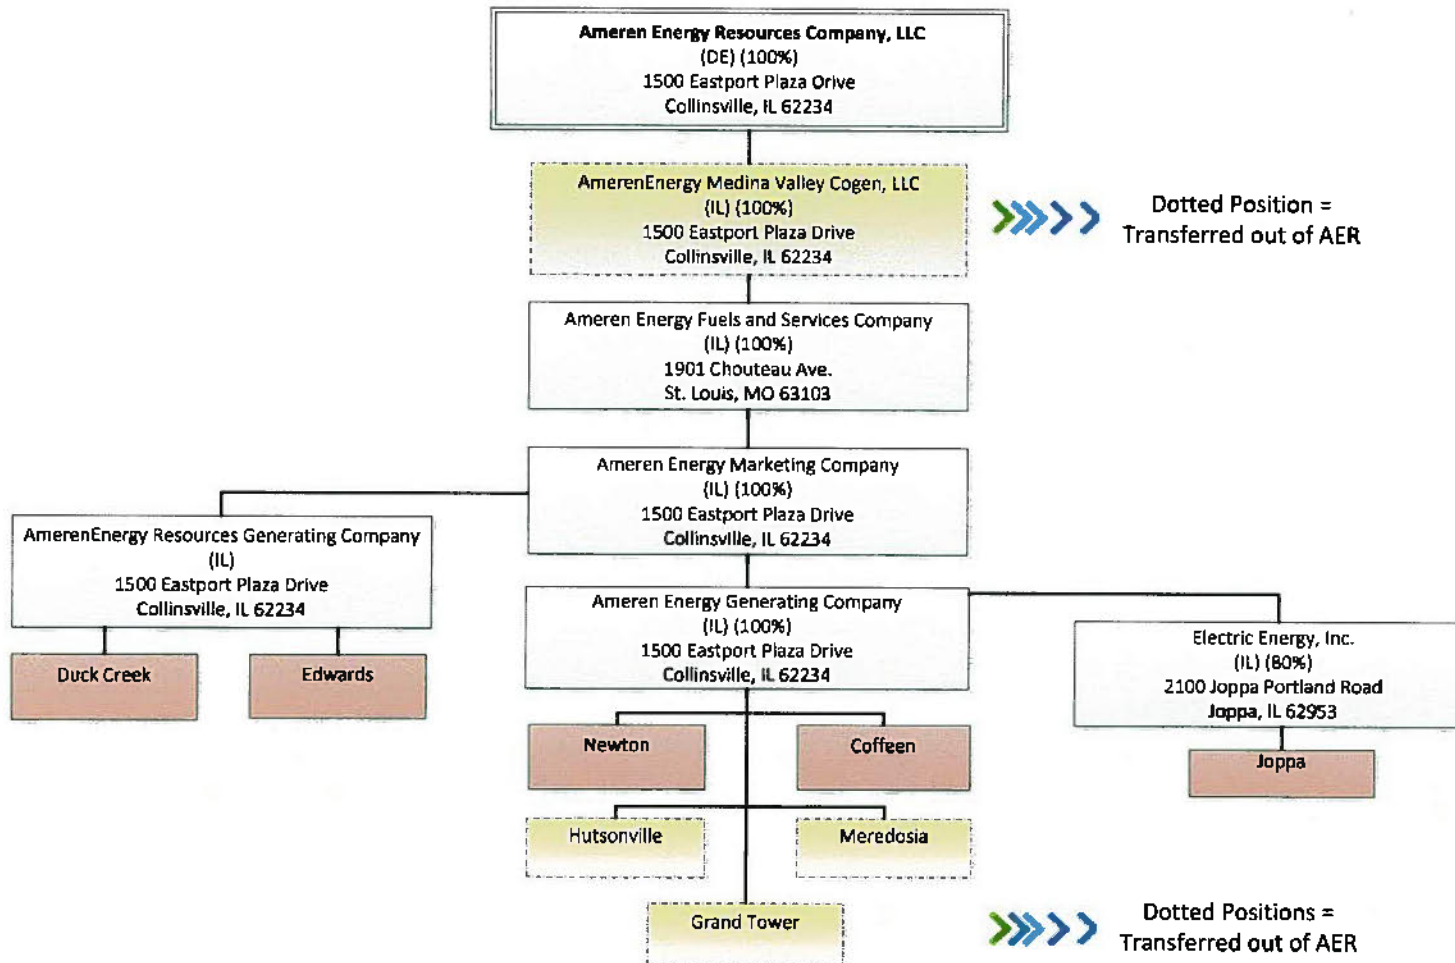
Ameren Energy Resources Company, LLC
(DE) (100%)
1500 Eastport Plaza Orive
Collinsville, IL 62234

AmerenEnergy Medina Valley Cogen, LLC
(IL) (100%)
1500 Eastport Plaza Drive
Collinsville, IL 62234

Dotted Position = Transferred out of AER

Ameren Energy Fuels and Services Company
(IL) (100%)
1901 Chouteau Ave.
St. Louis, MO 63103

Ameren Energy Marketing Company
(IL) (100%)
1500 Eastport Plaza Drive
Collinsville, IL 62234

AmerenEnergy Resources Generating Company
(IL)
1500 Eastport Plaza Drive
Collinsville, IL 62234

Duck Creek

Edwards

Ameren Energy Generating Company
(IL) (100%)
1500 Eastport Plaza Drive
Collinsville, IL 62234

Electric Energy, Inc.
(IL) (80%)
2100 Joppa Portland Road
Joppa, IL 62953

Newton

Coffeen

Joppa

Hutsonville

Meredosia

Grand Tower

Dotted Positions = Transferred out of AER